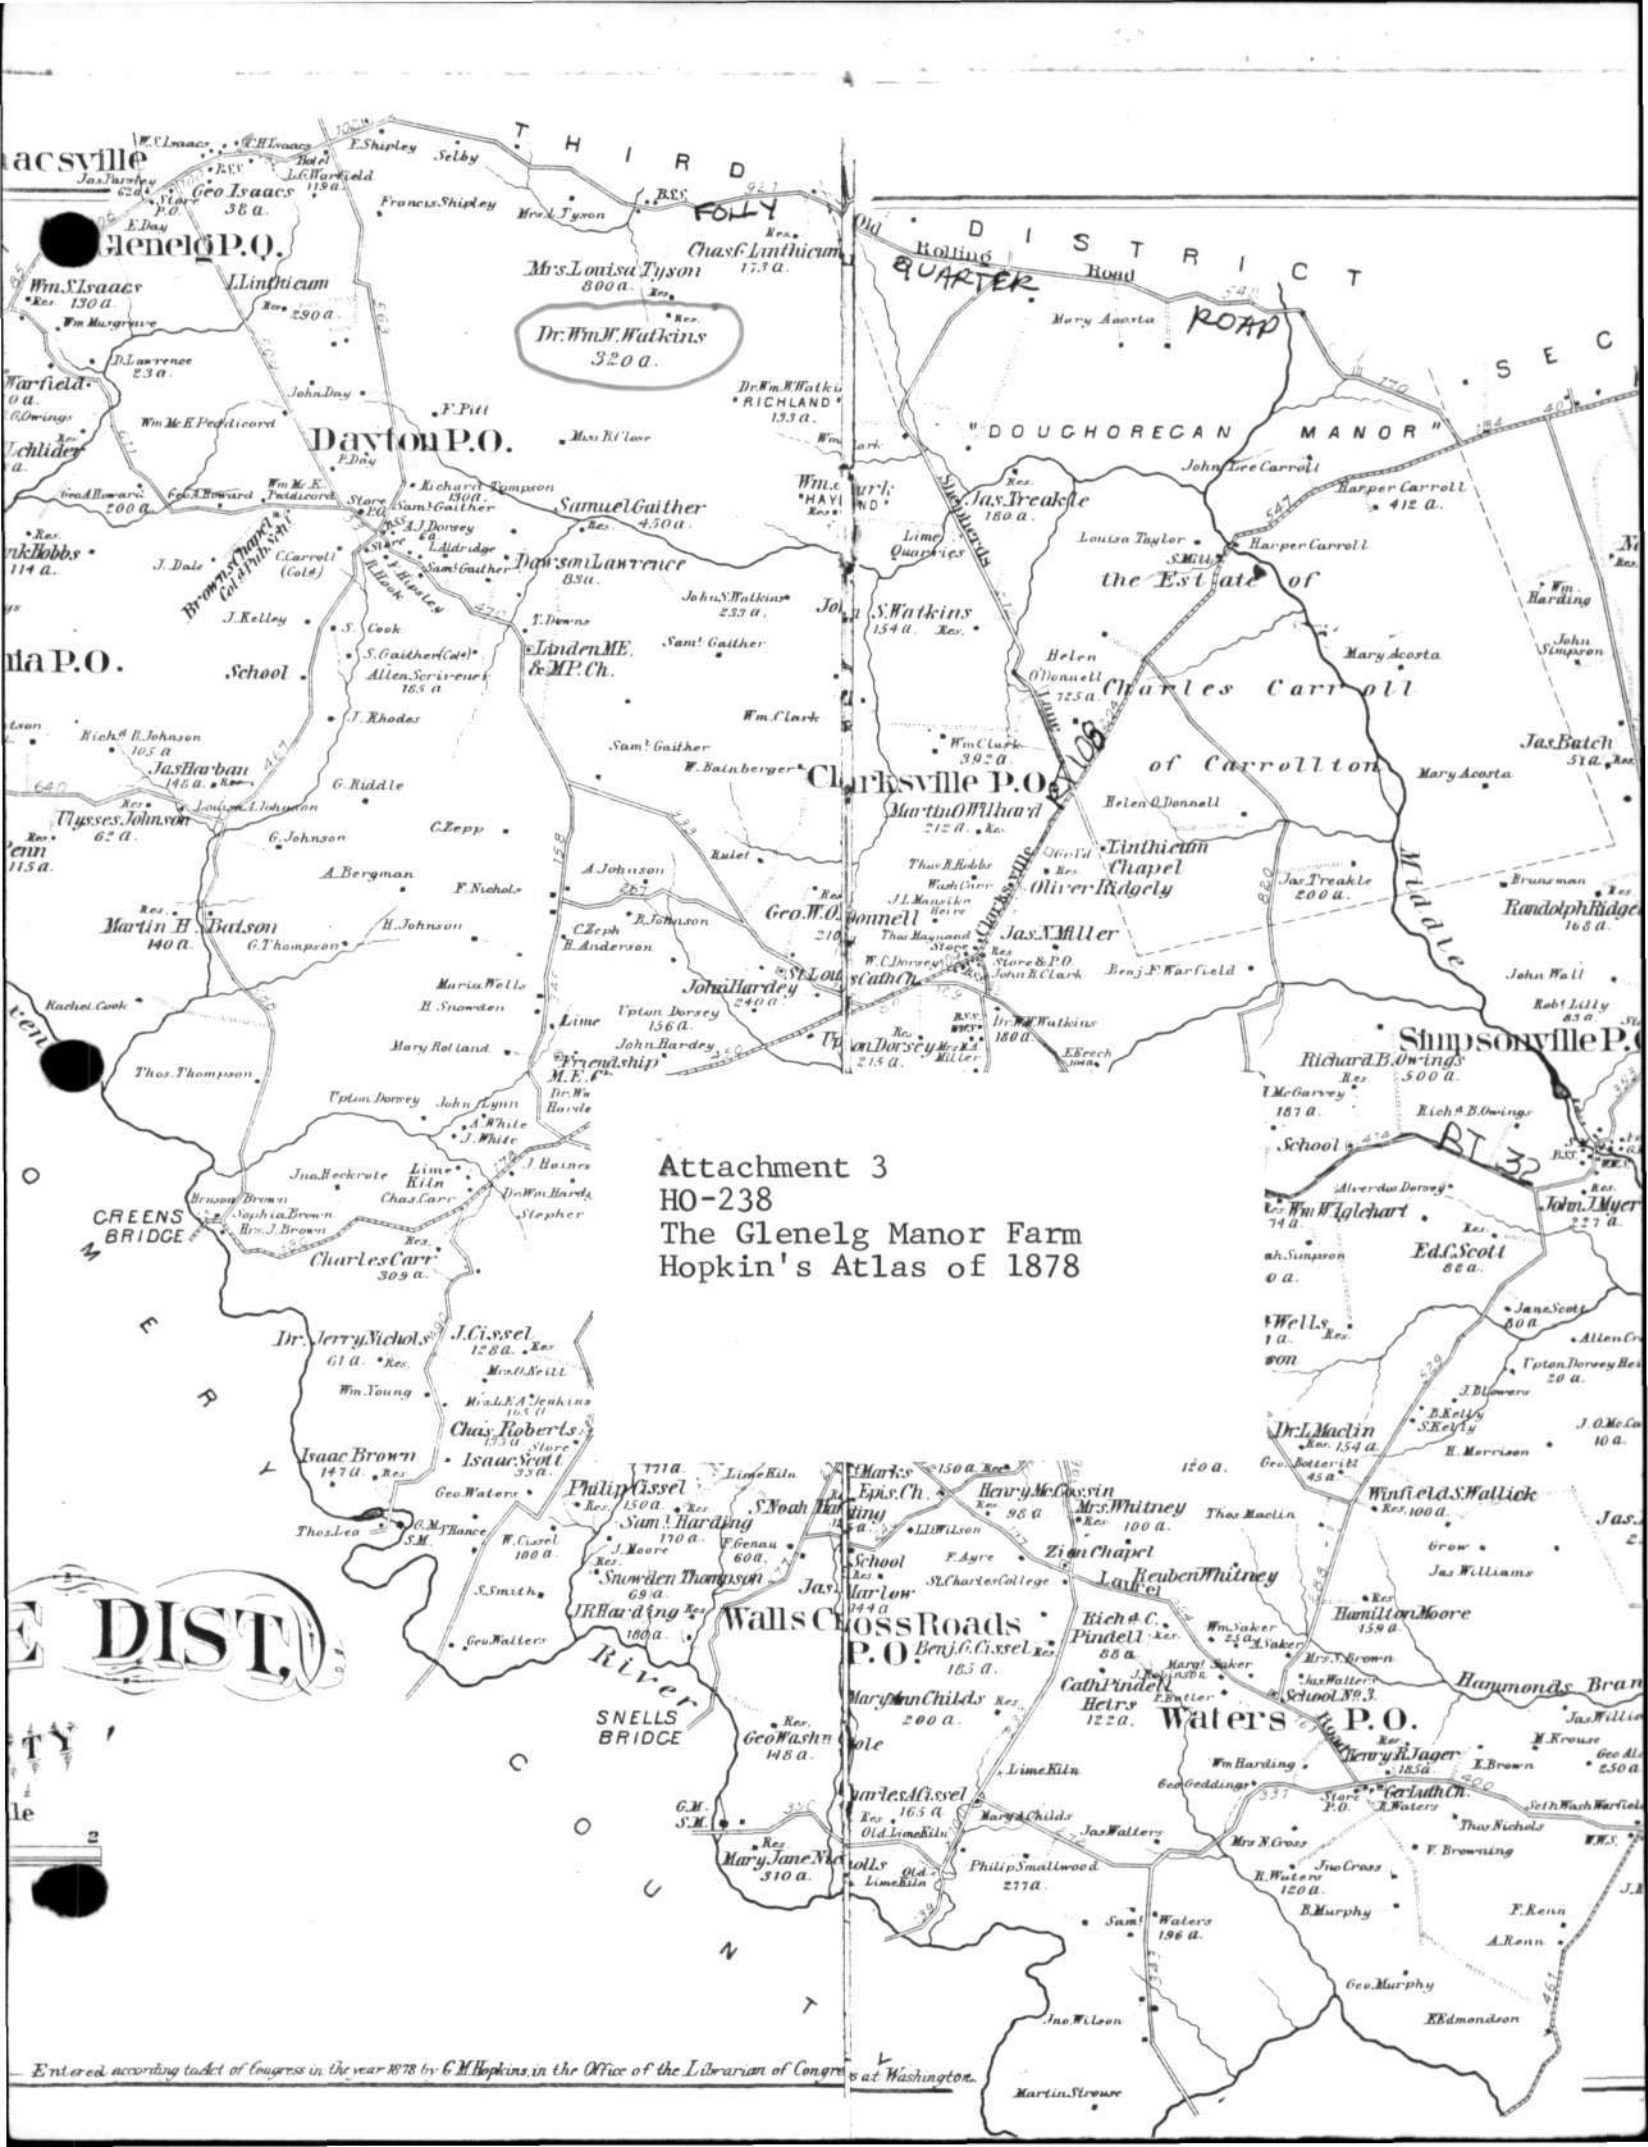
THIRD DISTRICT

FOLLY QUARTER ROAD

acsville
Glenelg P.O.
Dayton P.O.
Clarksville P.O.
Simpsonville P.O.
Walls Cross Roads P.O.
Waters P.O.

Geo Isaacs 38 a.
Wm S. Isaacs 130 a.
I. Linthicum 290 a.
Mrs Louisa Tyson 800 a.
Dr. Wm W. Watkins 320 a.
Chas G. Linthicum 173 a.
Old Rolling Road
"DOUGHOREGAN MANOR"
Samuel Gaither 450 a.
Dawson Lawrence 83 a.
Jas. Treakle 180 a.
John Lee Carroll
Harper Carroll 412 a.
the Estate of Charles Carroll of Carrollton
John S. Watkins 154 a.
Linden M.E. & M.P. Ch.
Linthicum Chapel
Oliver Ridgely
Jas. N. Miller
Geo. W. O'Donnell 210 a.
John Hardey 240 a.
Martin H. Batson 140 a.
Friendship M.E. Ch.
Randolph Ridgely 168 a.
Richard B. Owings 500 a.
Charles Carr 309 a.
Dr. Jerry Nichols 61 a.
J. Cissel 128 a.
Chas Roberts
Isaac Brown 147 a.
Isaac Scott 33 a.
Philip Cissel 150 a.
Sam! Harding 170 a.
Snowden Thompson 69 a.
J.R. Harding 180 a.
Henry McCoskin 98 a.
Mrs Whitney 100 a.
Zion Chapel
Laurel
Reuben Whitney
Hamilton Moore 159 a.
Benj. G. Cissel 183 a.
Rich & C. Pindell 88 a.
Cath Pindell Heirs 122 a.
Geo Washn 148 a.
Mary Jane Nicholls 310 a.
Philip Smallwood 277 a.
Henry R. Jager 185 a.
Hammonds Bran
Middle
GREENS BRIDGE
SNELLS BRIDGE
River
MONTGOMERY COUNTY
RT 108
RT 32
E DIST.

Attachment 3
HO-238
The Glenelg Manor Farm
Hopkin's Atlas of 1878

Entered according to Act of Congress in the year 1878 by G.M. Hopkins in the Office of the Librarian of Congress at Washington.